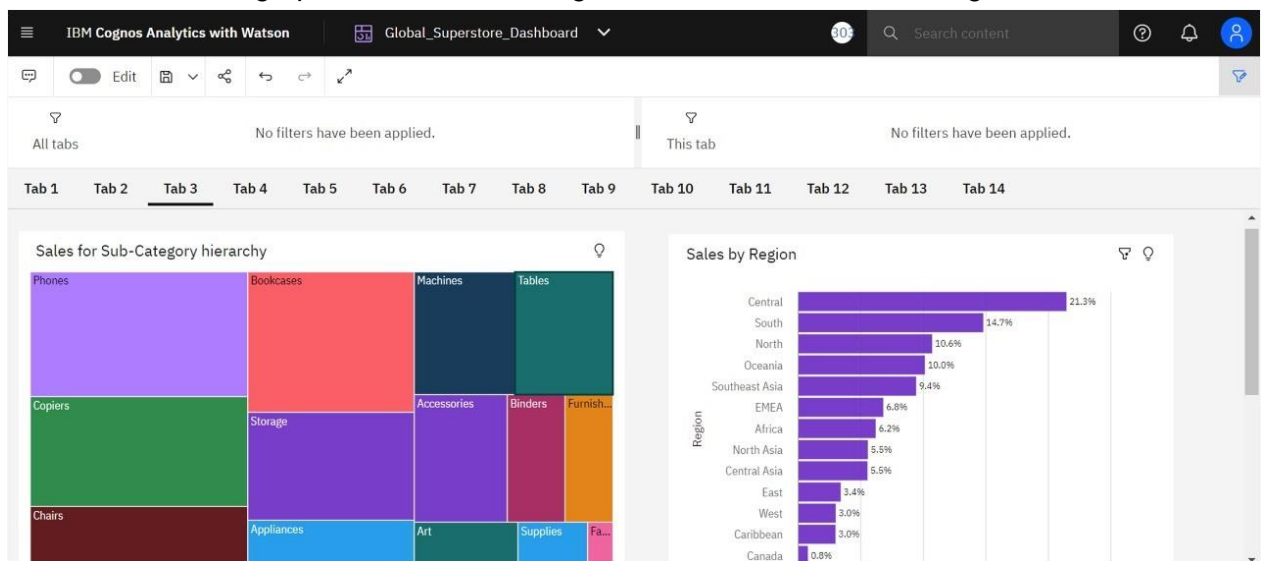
IBM Cognos Analytics with Watson

Global_Superstore_Dashboard

303

Search content

Edit

All tabs

No filters have been applied.

This tab

No filters have been applied.

Tab 1 Tab 2 Tab 3 Tab 4 Tab 5 Tab 6 Tab 7 Tab 8 Tab 9 Tab 10 Tab 11 Tab 12 Tab 13 Tab 14

Sales for Sub-Category hierarchy

Phones
Bookcases
Machines
Tables
Copiers
Storage
Accessories
Binders
Furnish...
Chairs
Appliances
Art
Supplies
Fa...

Sales by Region

Region

| Region | Sales |
|---|---|
| Central | 21.3% |
| South | 14.7% |
| North | 10.6% |
| Oceania | 10.0% |
| Southeast Asia | 9.4% |
| EMEA | 6.8% |
| Africa | 6.2% |
| North Asia | 5.5% |
| Central Asia | 5.5% |
| East | 3.4% |
| West | 3.0% |
| Caribbean | 3.0% |
| Canada | 0.8% |